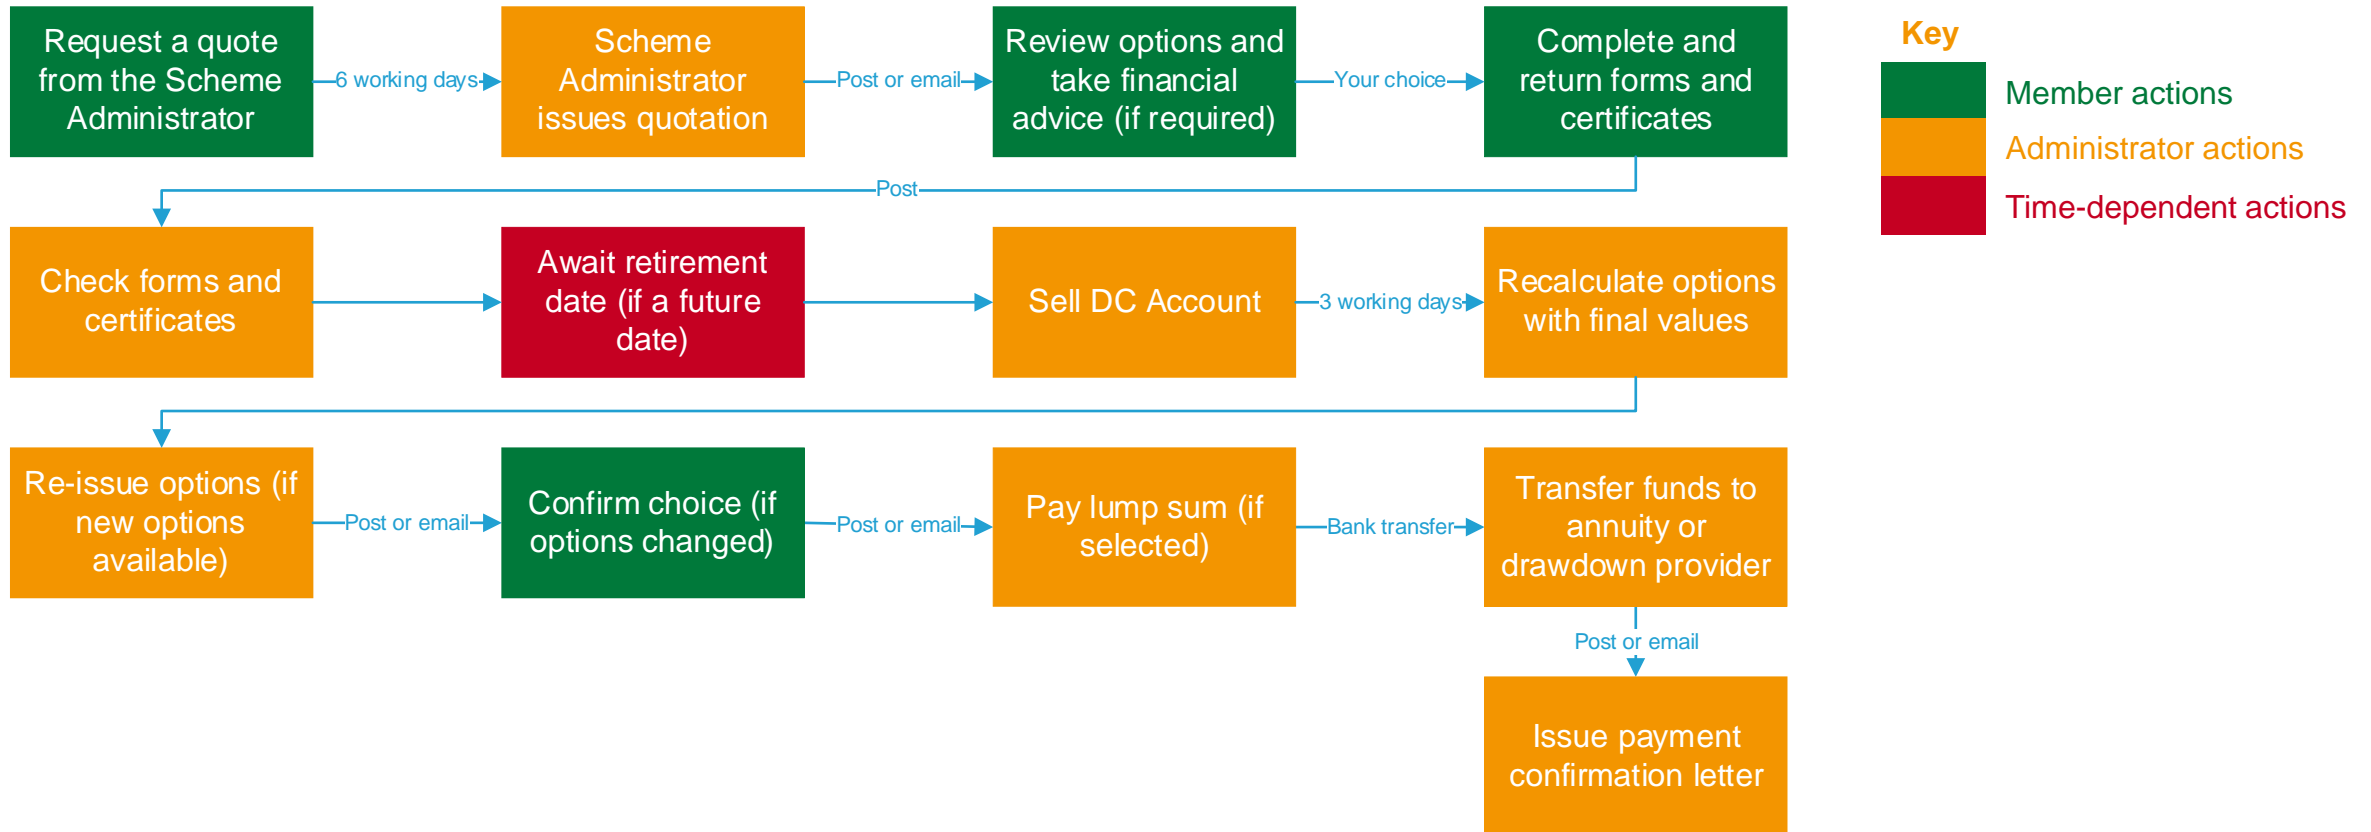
Request a quote from the Scheme Administrator

6 working days

Scheme Administrator issues quotation

Post or email

Review options and take financial advice (if required)

Your choice

Complete and return forms and certificates

Post

Check forms and certificates

Await retirement date (if a future date)

Sell DC Account

3 working days

Recalculate options with final values

Re-issue options (if new options available)

Post or email

Confirm choice (if options changed)

Post or email

Pay lump sum (if selected)

Bank transfer

Transfer funds to annuity or drawdown provider

Post or email

Issue payment confirmation letter

Key

Member actions

Administrator actions

Time-dependent actions